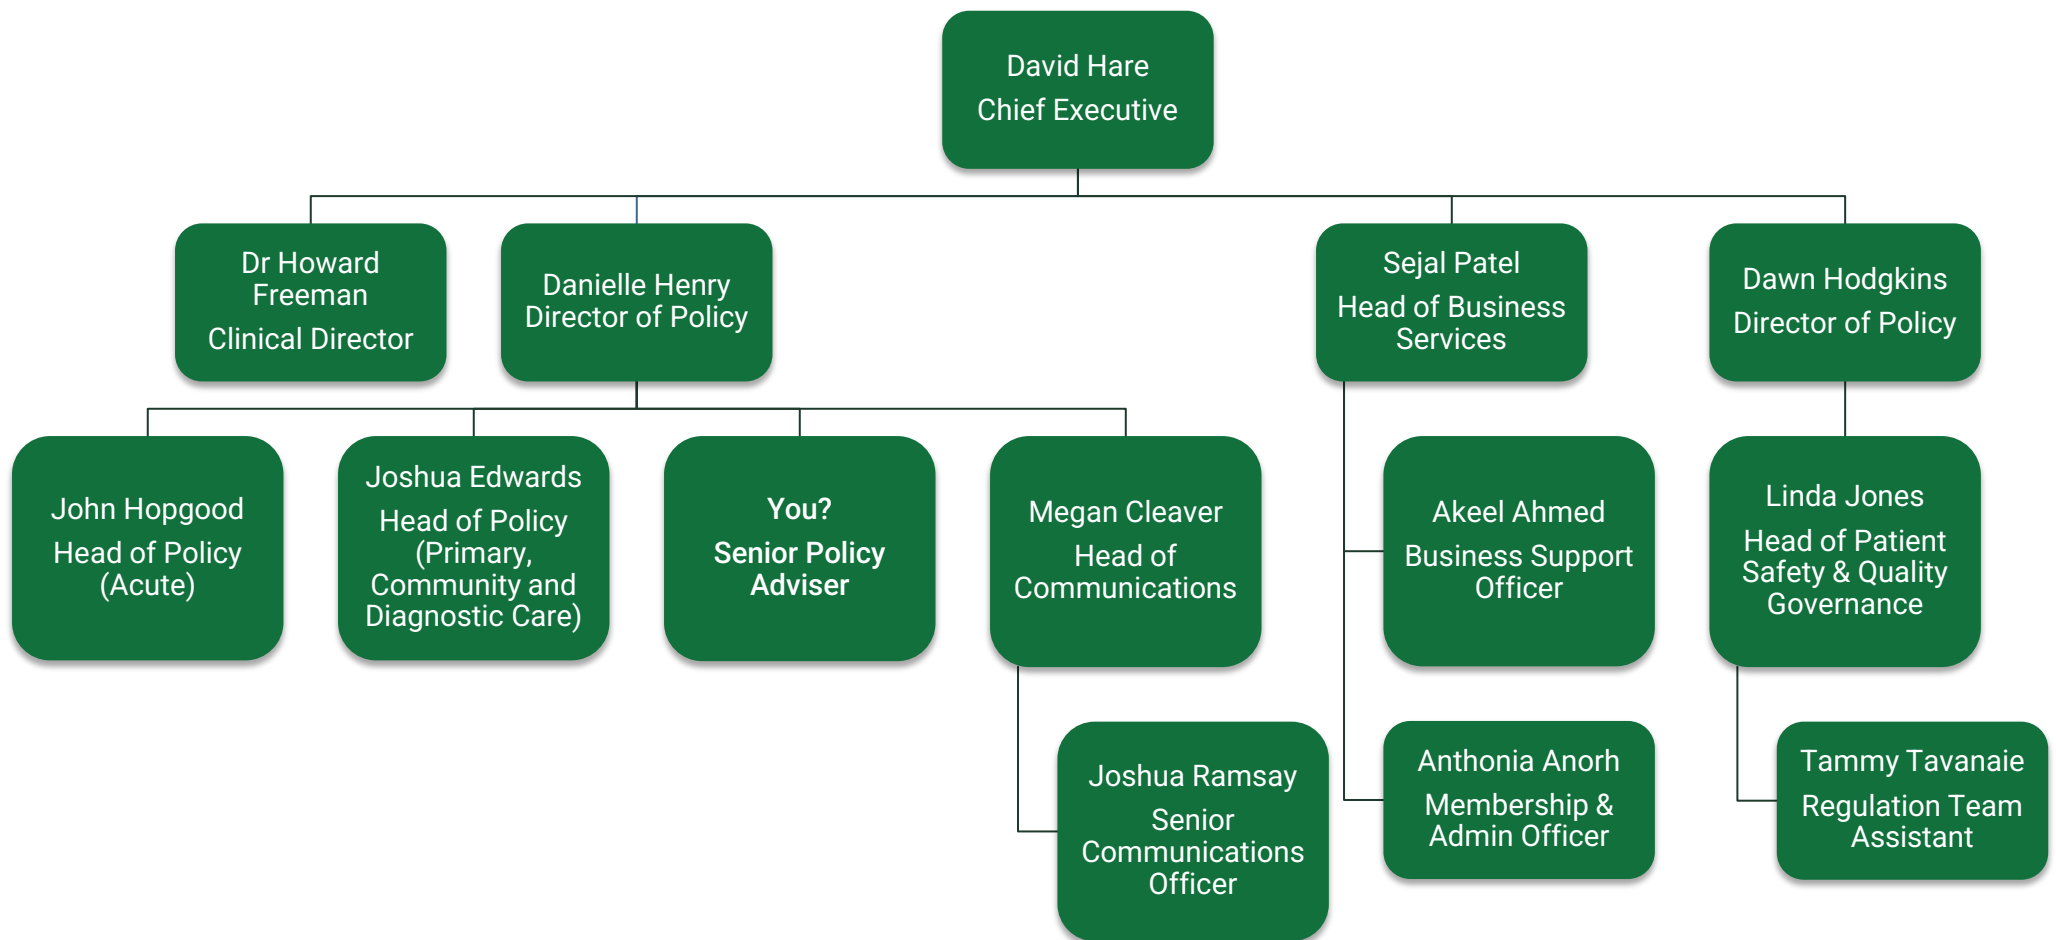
David Hare
Chief Executive

Dr Howard Freeman
Clinical Director

Danielle Henry
Director of Policy

Sejal Patel
Head of Business Services

Dawn Hodgkins
Director of Policy

John Hopgood
Head of Policy (Acute)

Joshua Edwards
Head of Policy (Primary, Community and Diagnostic Care)

You?
Senior Policy Adviser

Megan Cleaver
Head of Communications

Akeel Ahmed
Business Support Officer

Linda Jones
Head of Patient Safety & Quality Governance

Joshua Ramsay
Senior Communications Officer

Anthonia Anorh
Membership & Admin Officer

Tammy Tavanaie
Regulation Team Assistant